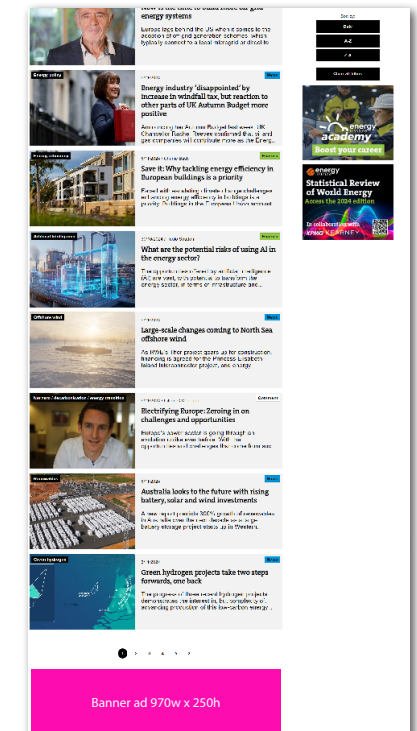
Now is the time to build robust our gas energy systems

Energy policy

Energy industry 'disappointed' by increase in windfall tax, but reaction to others parts of UK Autumn Budget more positive

Energy efficiency

Save it: Why tackling energy efficiency in European buildings is a priority

Artificial intelligence

What are the potential risks of using AI in the energy sector?

Offshore wind

Large-scale changes coming to North Sea offshore wind

Electrifying Europe: Zeroing in on challenges and opportunities

Renewables

Australia looks to the future with rising battery, solar and wind investments

Green hydrogen

Green hydrogen projects take two steps forwards, one back

Sort by

Date

A-Z

Z-A

Clear all filters

energy academy

Boost your career

energy institute

Statistical Review of World Energy

Access the 2024 edition

In collaboration with

KPMG KEARNEY

1 2 3 4 5 >

Banner ad 970w x 250h